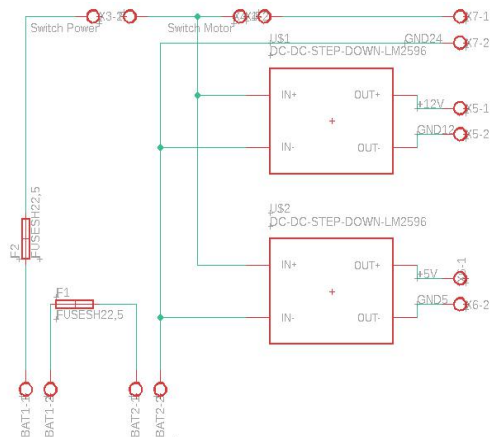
X3-2
Switch Power
Switch Motor
X4-2
X7-1
GND24
X7-2
U$1
DC-DC-STEP-DOWN-LM2596
IN+
OUT+
+12V
X5-1
GND12
X5-2
IN-
OUT-
F2
FUSESH22,5
U$2
DC-DC-STEP-DOWN-LM2596
IN+
OUT+
+5V
X6-1
GND5
F1
FUSESH22,5
X6-2
IN-
OUT-
BAT1-1
BAT1-2
BAT2-1
BAT2-2